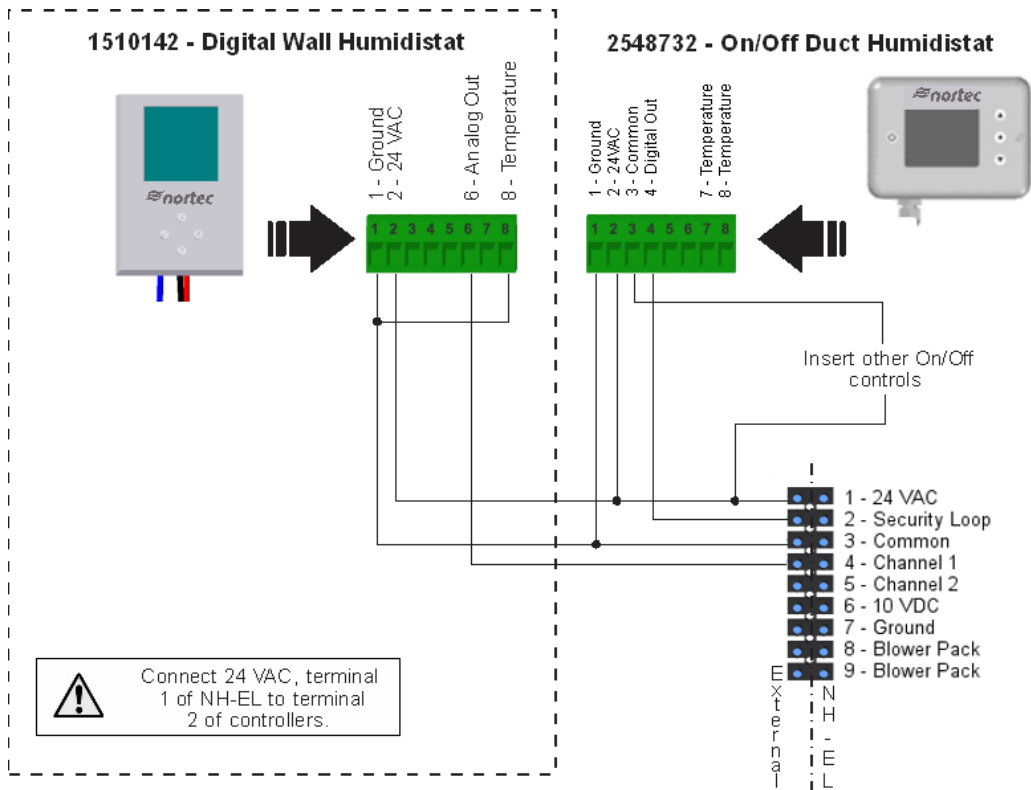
1510142 - Digital Wall Humidistat

2548732 - On/Off Duct Humidistat

nortec

1 - Ground
2 - 24 VAC
6 - Analog Out
8 - Temperature

1 2 3 4 5 6 7 8

1 - Ground
2 - 24VAC
3 - Common
4 - Digital Out
7 - Temperature
8 - Temperature

1 2 3 4 5 6 7 8

nortec

Insert other On/Off controls

1 - 24 VAC
2 - Security Loop
3 - Common
4 - Channel 1
5 - Channel 2
6 - 10 VDC
7 - Ground
8 - Blower Pack
9 - Blower Pack

External

NH-EL

Connect 24 VAC, terminal 1 of NH-EL to terminal 2 of controllers.